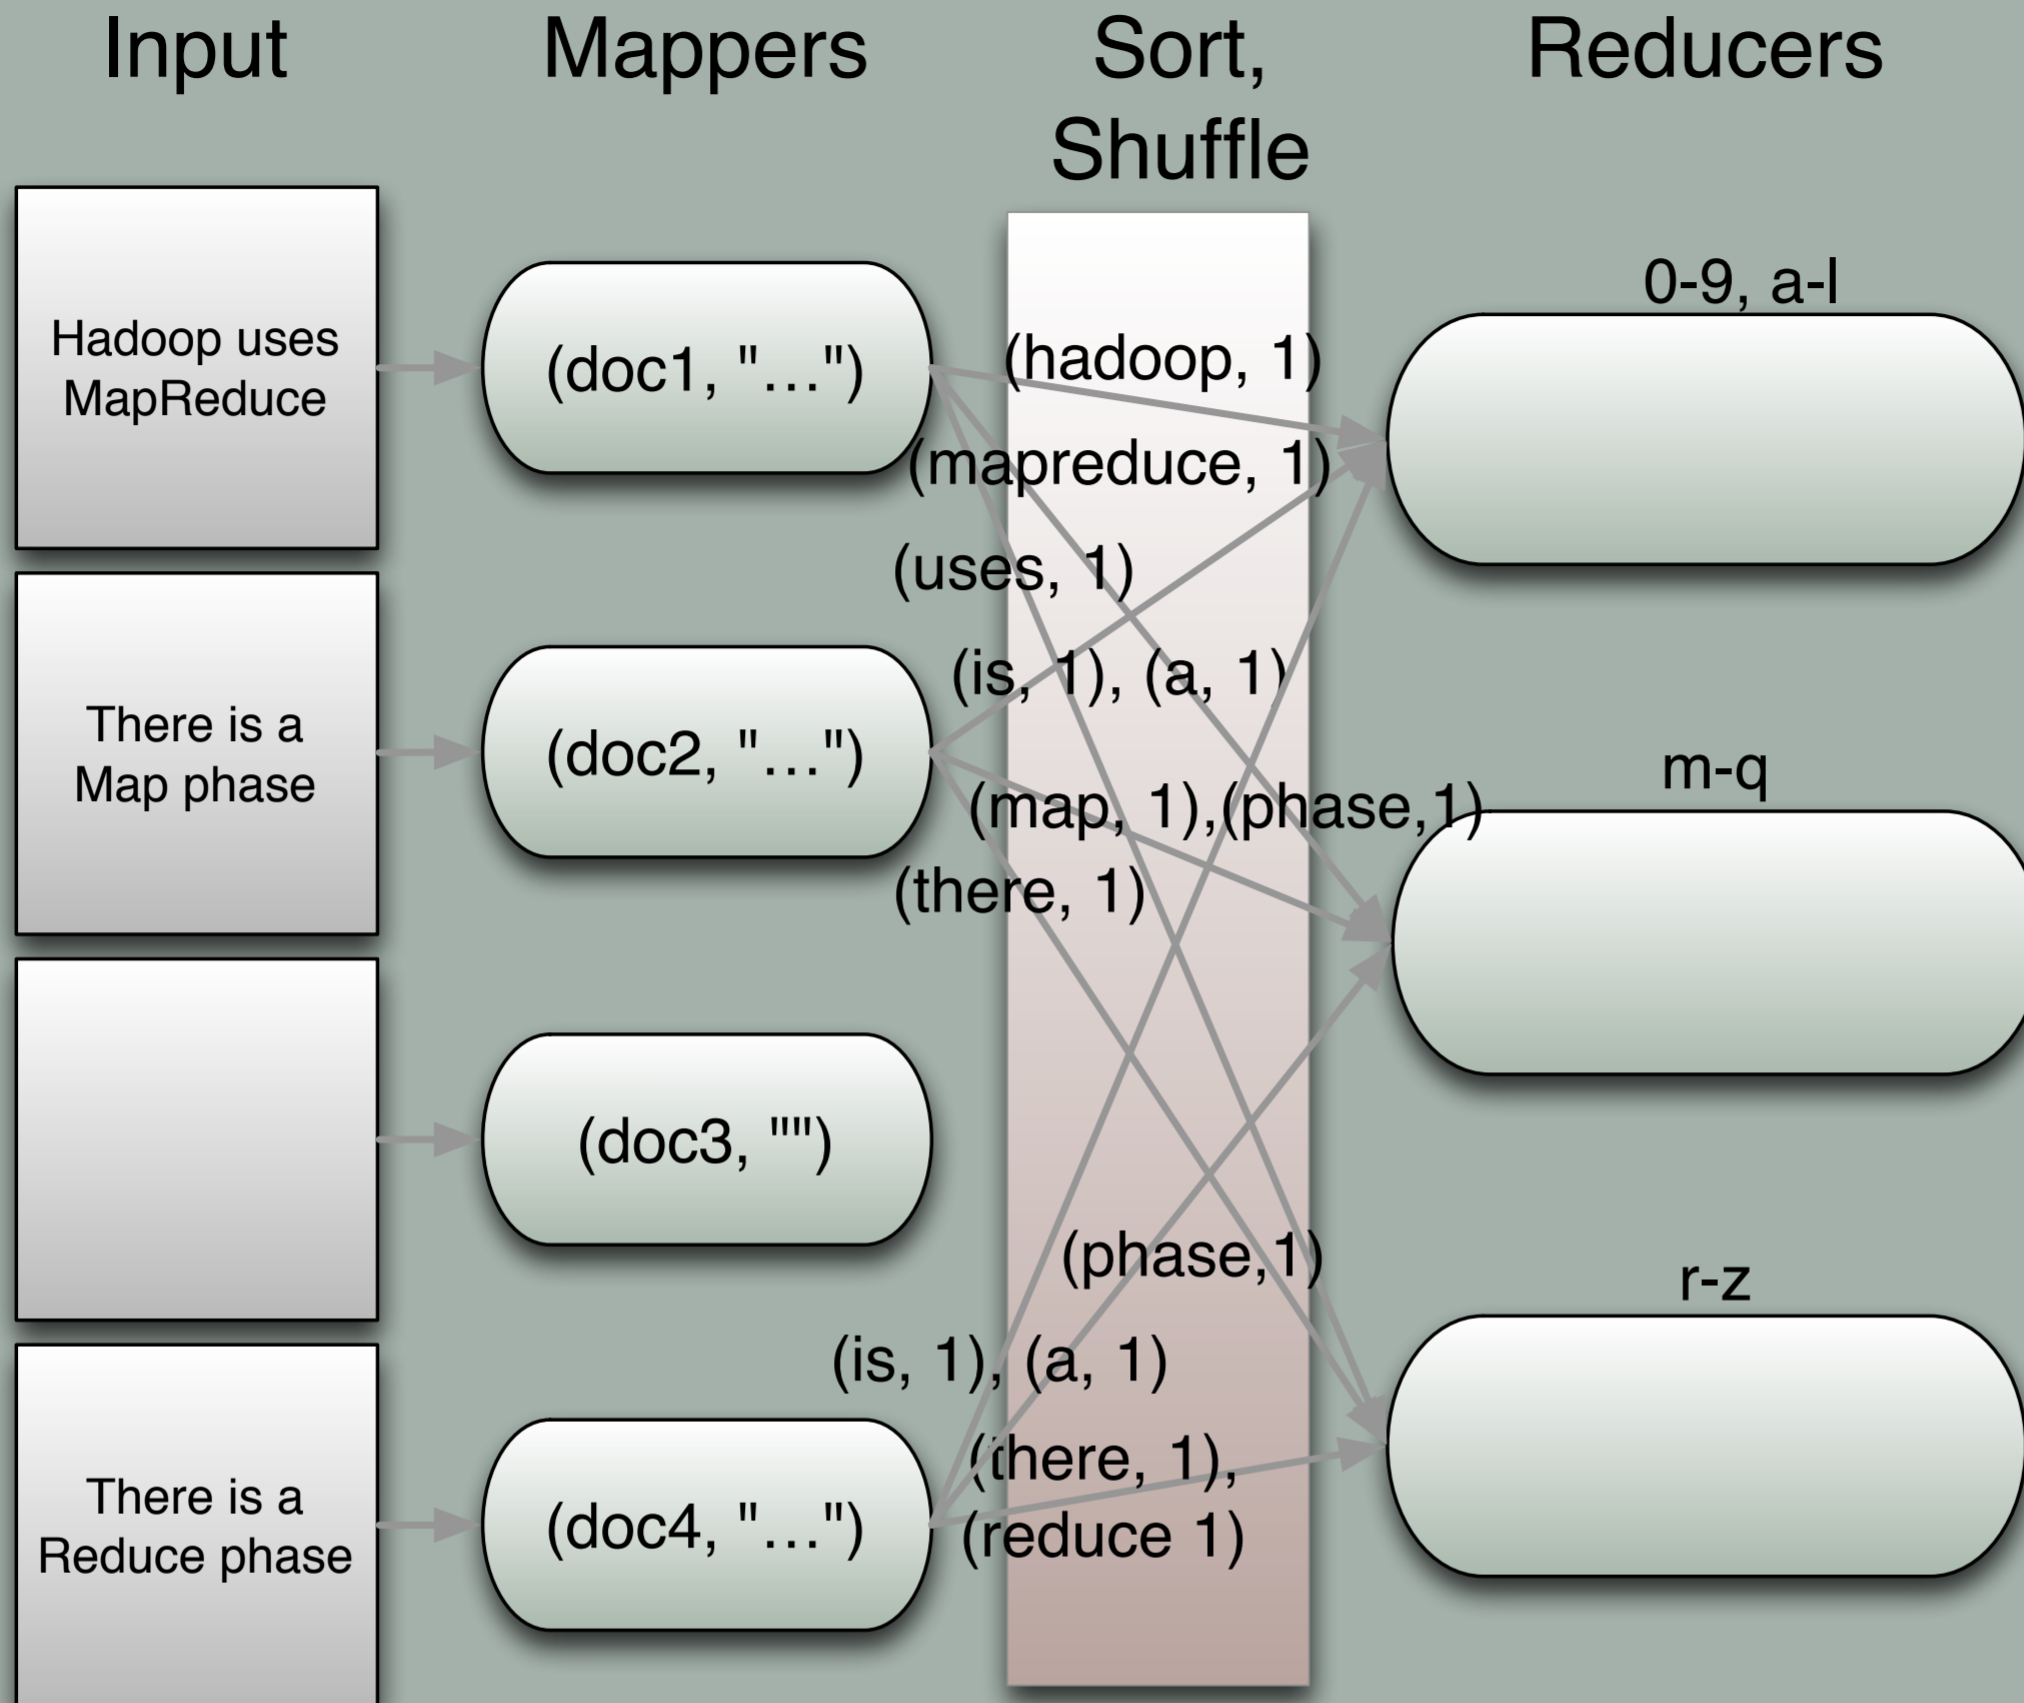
Input

Mappers

Sort, Shuffle

Reducers

Hadoop uses MapReduce

There is a Map phase

There is a Reduce phase

(doc1, "…")

(doc2, "…")

(doc3, "")

(doc4, "…")

(hadoop, 1)

(mapreduce, 1)

(uses, 1)

(is, 1), (a, 1)

(map, 1),(phase,1)

(there, 1)

(phase,1)

(is, 1), (a, 1)

(there, 1), (reduce 1)

0-9, a-l

m-q

r-z